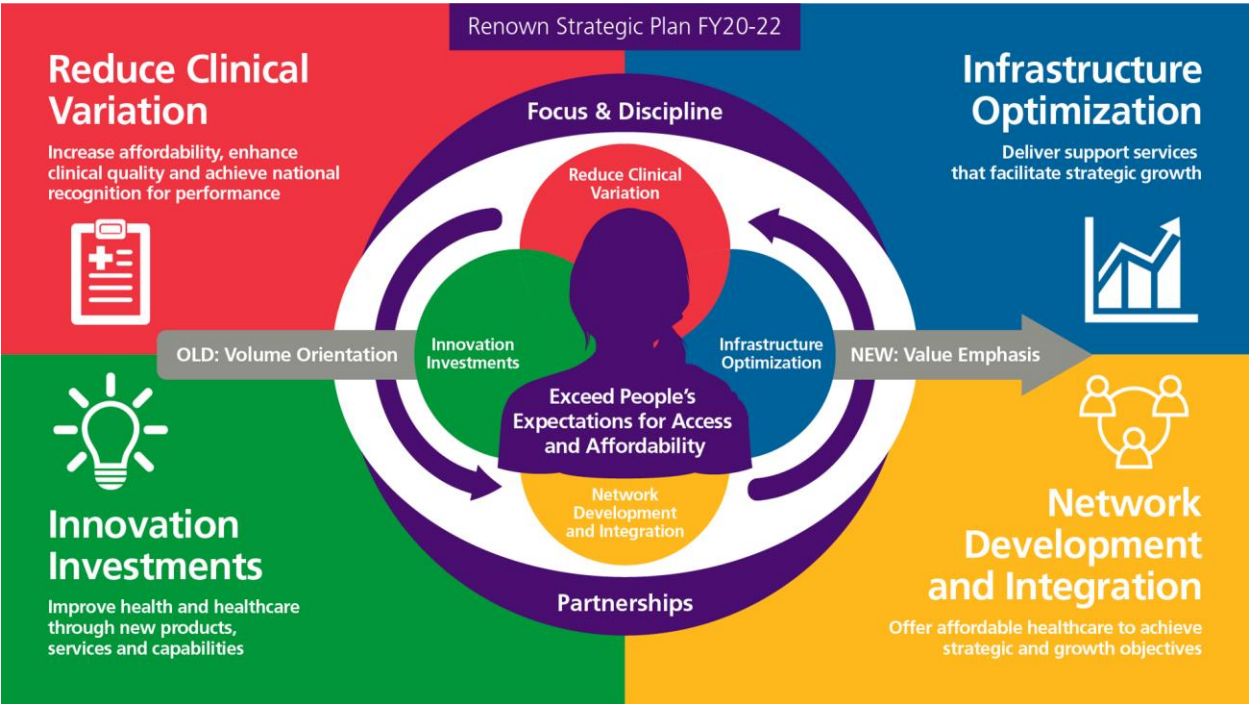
Renown Strategic Plan FY20-22

Reduce Clinical Variation

Increase affordability, enhance clinical quality and achieve national recognition for performance

Infrastructure Optimization

Deliver support services that facilitate strategic growth

Focus & Discipline

Reduce Clinical Variation

Innovation Investments

Infrastructure Optimization

OLD: Volume Orientation

NEW: Value Emphasis

Exceed People's Expectations for Access and Affordability

Network Development and Integration

Partnerships

Innovation Investments

Improve health and healthcare through new products, services and capabilities

Network Development and Integration

Offer affordable healthcare to achieve strategic and growth objectives